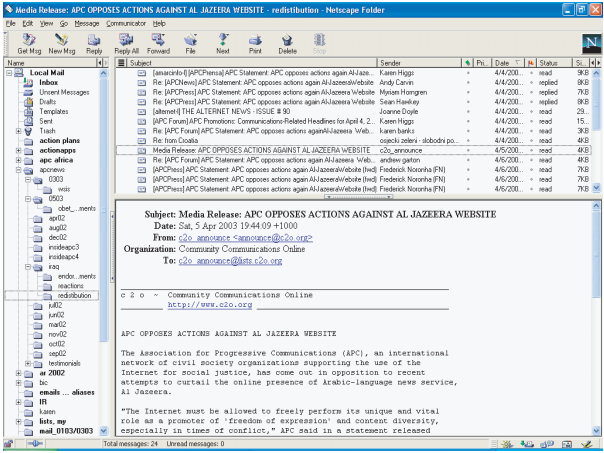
Media Release: APC OPPOSES ACTIONS AGAINST AL JAZEERA WEBSITE - redistibution - Netscape Folder

File Edit View Go Message Communicator Help

Get Msg New Msg Reply Reply All Forward File Next Print Delete Stop

Name

Local Mail
Inbox
Unsent Messages
Drafts
Templates
Sent
Trash
action plans
actionapps
apc africa
apcnews
0303
wsis
0503
obet_...ments
apr02
aug02
dec02
insideapc3
insideapc4
iraq
endor...ments
reactions
redistibution
jul02
jun02
mar02
nov02
oct02
sep02
testimonials
ar 2002
bic
emails ... aliases
IR
karen
lists, my
mail_0103/0303

| Subject | Sender | Date | Status | Size |
|---|---|---|---|---|
| [amarcinfo-l] [APCPriess] APC Statement: APC opposes actions again Al-Jaze... | Karen Higgs | 4/4/200... | read | 5KB |
| Re: [APCNews] APC Statement: APC opposes actions again Al-JazeeraWebsite | Andy Carvin | 4/4/200... | replied | 8KB |
| Re: [APCPress] APC Statement: APC opposes actions again Al-Jazeera Website | Myriam Horngren | 4/4/200... | replied | 7KB |
| Re: [APCPress] APC Statement: APC opposes actions again Al-Jazeera Website | Sean Hawkey | 4/4/200... | replied | 8KB |
| [alternet] THE ALTERNET NEWS - ISSUE # 90 | Joanne Doyle | 4/4/200... | read | 29... |
| [APC Forum] APC Promotions: Communications-Related Headlines for April 4, 2... | Karen Higgs | 4/4/200... | read | 15... |
| Re: [APC Forum] APC Statement: APC opposes actions again Al-Jazeera Web... | karen banks | 4/4/200... | read | 3KB |
| Re: from Croatia | osjecki zeleni - slobodni po... | 4/4/200... | read | 4KB |
| Media Release: APC OPPOSES ACTIONS AGAINST AL JAZEERA WEBSITE | c2o_announce | 4/5/200... | read | 4KB |
| Re: [APC Forum] APC Statement: APC opposes actions again Al-Jazeera Web... | andrew garton | 4/5/200... | read | 4KB |
| [APCPress] APC Statement: APC opposes actions again Al-JazeeraWebsite (fwd) | Frederick Noronha (FN) | 4/6/200... | read | 7KB |
| [APCPress] APC Statement: APC opposes actions again Al-JazeeraWebsite (fwd) | Frederick Noronha (FN) | 4/6/200... | read | 7KB |
| [APCPress] APC Statement: APC opposes actions again Al-JazeeraWebsite (fwd) | Frederick Noronha (FN) | 4/6/200... | read | 7KB |
| [APCPress] APC Statement: APC opposes actions again Al-JazeeraWebsite (fwd) | Frederick Noronha (FN) | 4/6/200... | read | 7KB |

Subject: Media Release: APC OPPOSES ACTIONS AGAINST AL JAZEERA WEBSITE
Date: Sat, 5 Apr 2003 19:44:09 +1000
From: c2o_announce <announce@c2o.org>
Organization: Community Communications Online
To: c2o_announce@lists.c2o.org

c 2 o ~ Community Communications Online
http://www.c2o.org

APC OPPOSES ACTIONS AGAINST AL JAZEERA WEBSITE

The Association for Progressive Communications (APC), an international network of civil society organizations supporting the use of the Internet for social justice, has come out in opposition to recent attempts to curtail the online presence of Arabic-language news service, Al Jazeera.

"The Internet must be allowed to freely perform its unique and vital role as a promoter of 'freedom of expression' and content diversity, especially in times of conflict," APC said in a statement released

Total messages: 24 Unread messages: 0